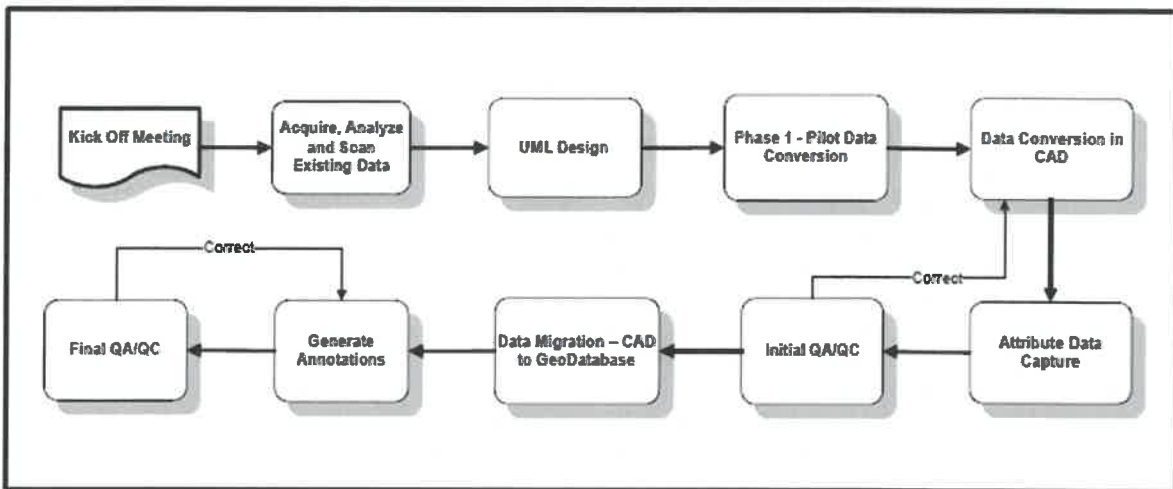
Kick Off Meeting

Acquire, Analyze and Scan Existing Data

UML Design

Phase 1 - Pilot Data Conversion

Data Conversion in CAD

Attribute Data Capture

Correct

Initial QA/QC

Data Migration – CAD to GeoDatabase

Generate Annotations

Correct

Final QA/QC